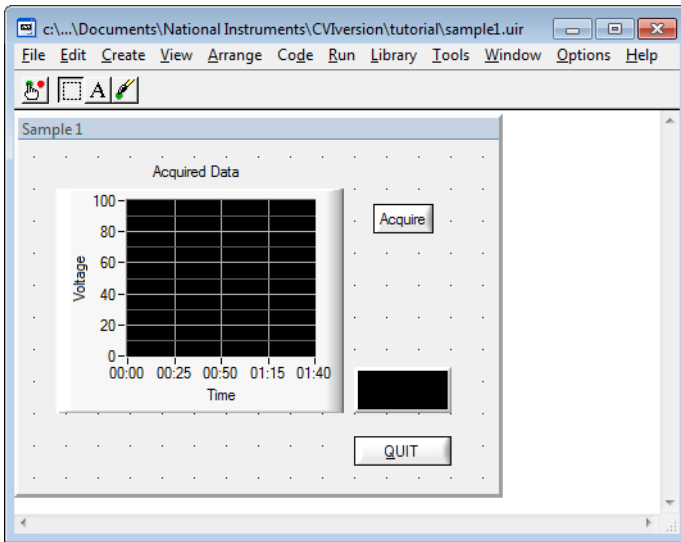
c:\...\Documents\National Instruments\CVIversion\tutorial\sample1.uir

File Edit Create View Arrange Code Run Library Tools Window Options Help

A

Sample 1

Acquired Data

100
80
60
40
20
0

Voltage

00:00 00:25 00:50 01:15 01:40

Time

Acquire

QUIT